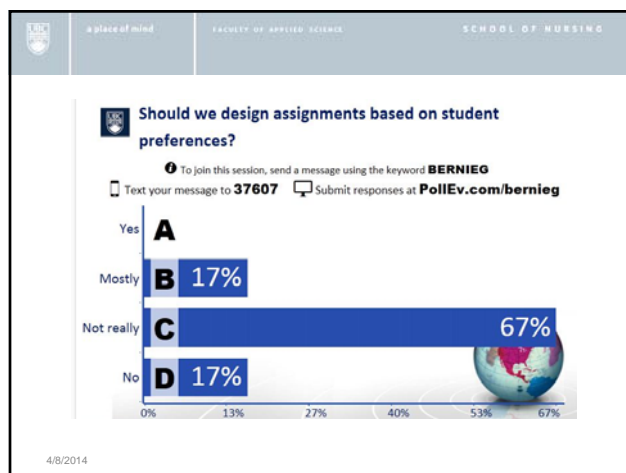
a place of mind FACULTY OF APPLIED SCIENCE SCHOOL OF NURSING

Should we design assignments based on student preferences?

To join this session, send a message using the keyword BERNIEG

Text your message to 37607 Submit responses at PollEv.com/bernieg

Yes A

Mostly B 17%

Not really C 67%

No D 17%

0% 13% 27% 40% 53% 67%

4/8/2014